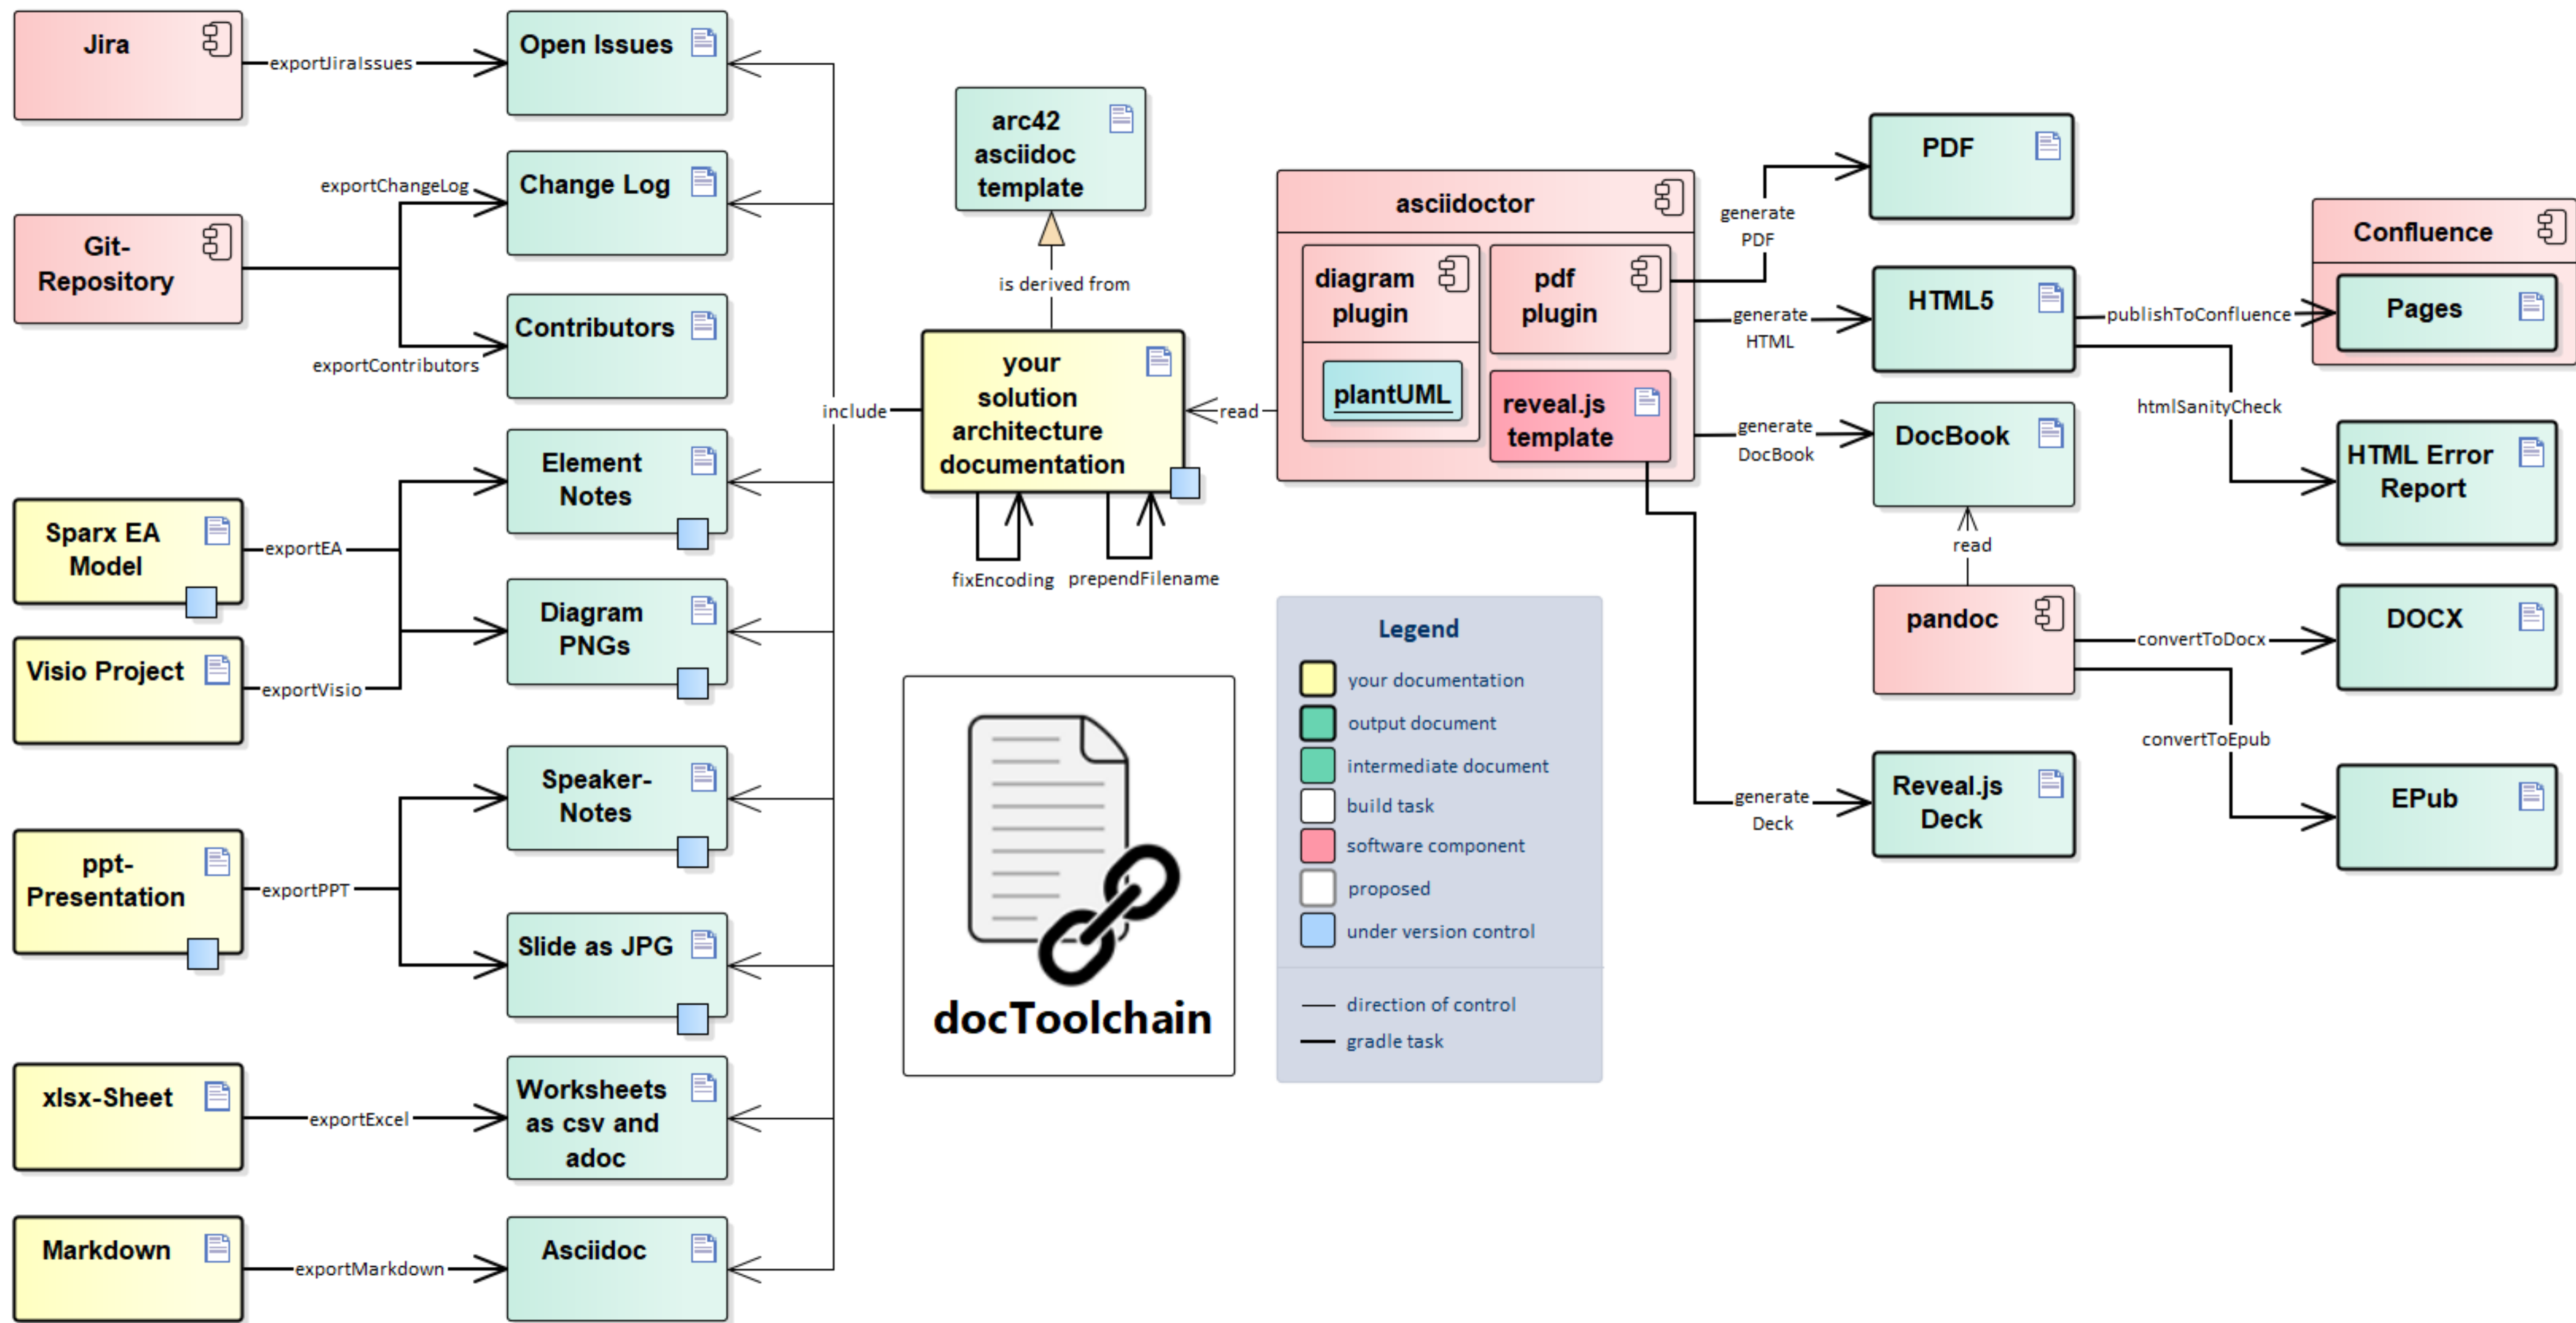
Jira

exportJiraIssues

Open Issues

exportChangeLog

Change Log

Git-Repository

Contributors

exportContributors

include

Element Notes

Sparx EA Model

exportEA

Diagram PNGs

Visio Project

exportVisio

Speaker-Notes

ppt-Presentation

exportPPT

Slide as JPG

xlsx-Sheet

exportExcel

Worksheets as csv and adoc

Markdown

exportMarkdown

Asciidoc

arc42 asciidoc template

is derived from

your solution architecture documentation

fixEncoding

prependFilename

read

docToolchain

asciidoctor

diagram plugin

plantUML

pdf plugin

reveal.js template

generate PDF

PDF

generate HTML

HTML5

generate DocBook

DocBook

read

pandoc

generate Deck

Reveal.js Deck

Confluence

Pages

publishToConfluence

htmlSanityCheck

HTML Error Report

convertToDocx

DOCX

convertToEpub

EPub

Legend

your documentation

output document

intermediate document

build task

software component

proposed

under version control

direction of control

gradle task